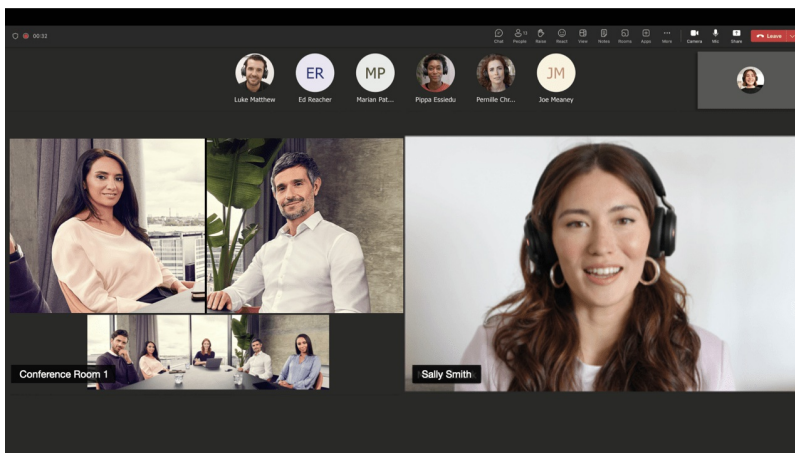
00:32

Chat People Raise React View Notes Rooms Apps More Camera Mic Share Leave

Luke Matthew ER Ed Reacher MP Marian Pat... Pippa Essiedu Pernille Chr... JM Joe Meaney

Conference Room 1

Sally Smith